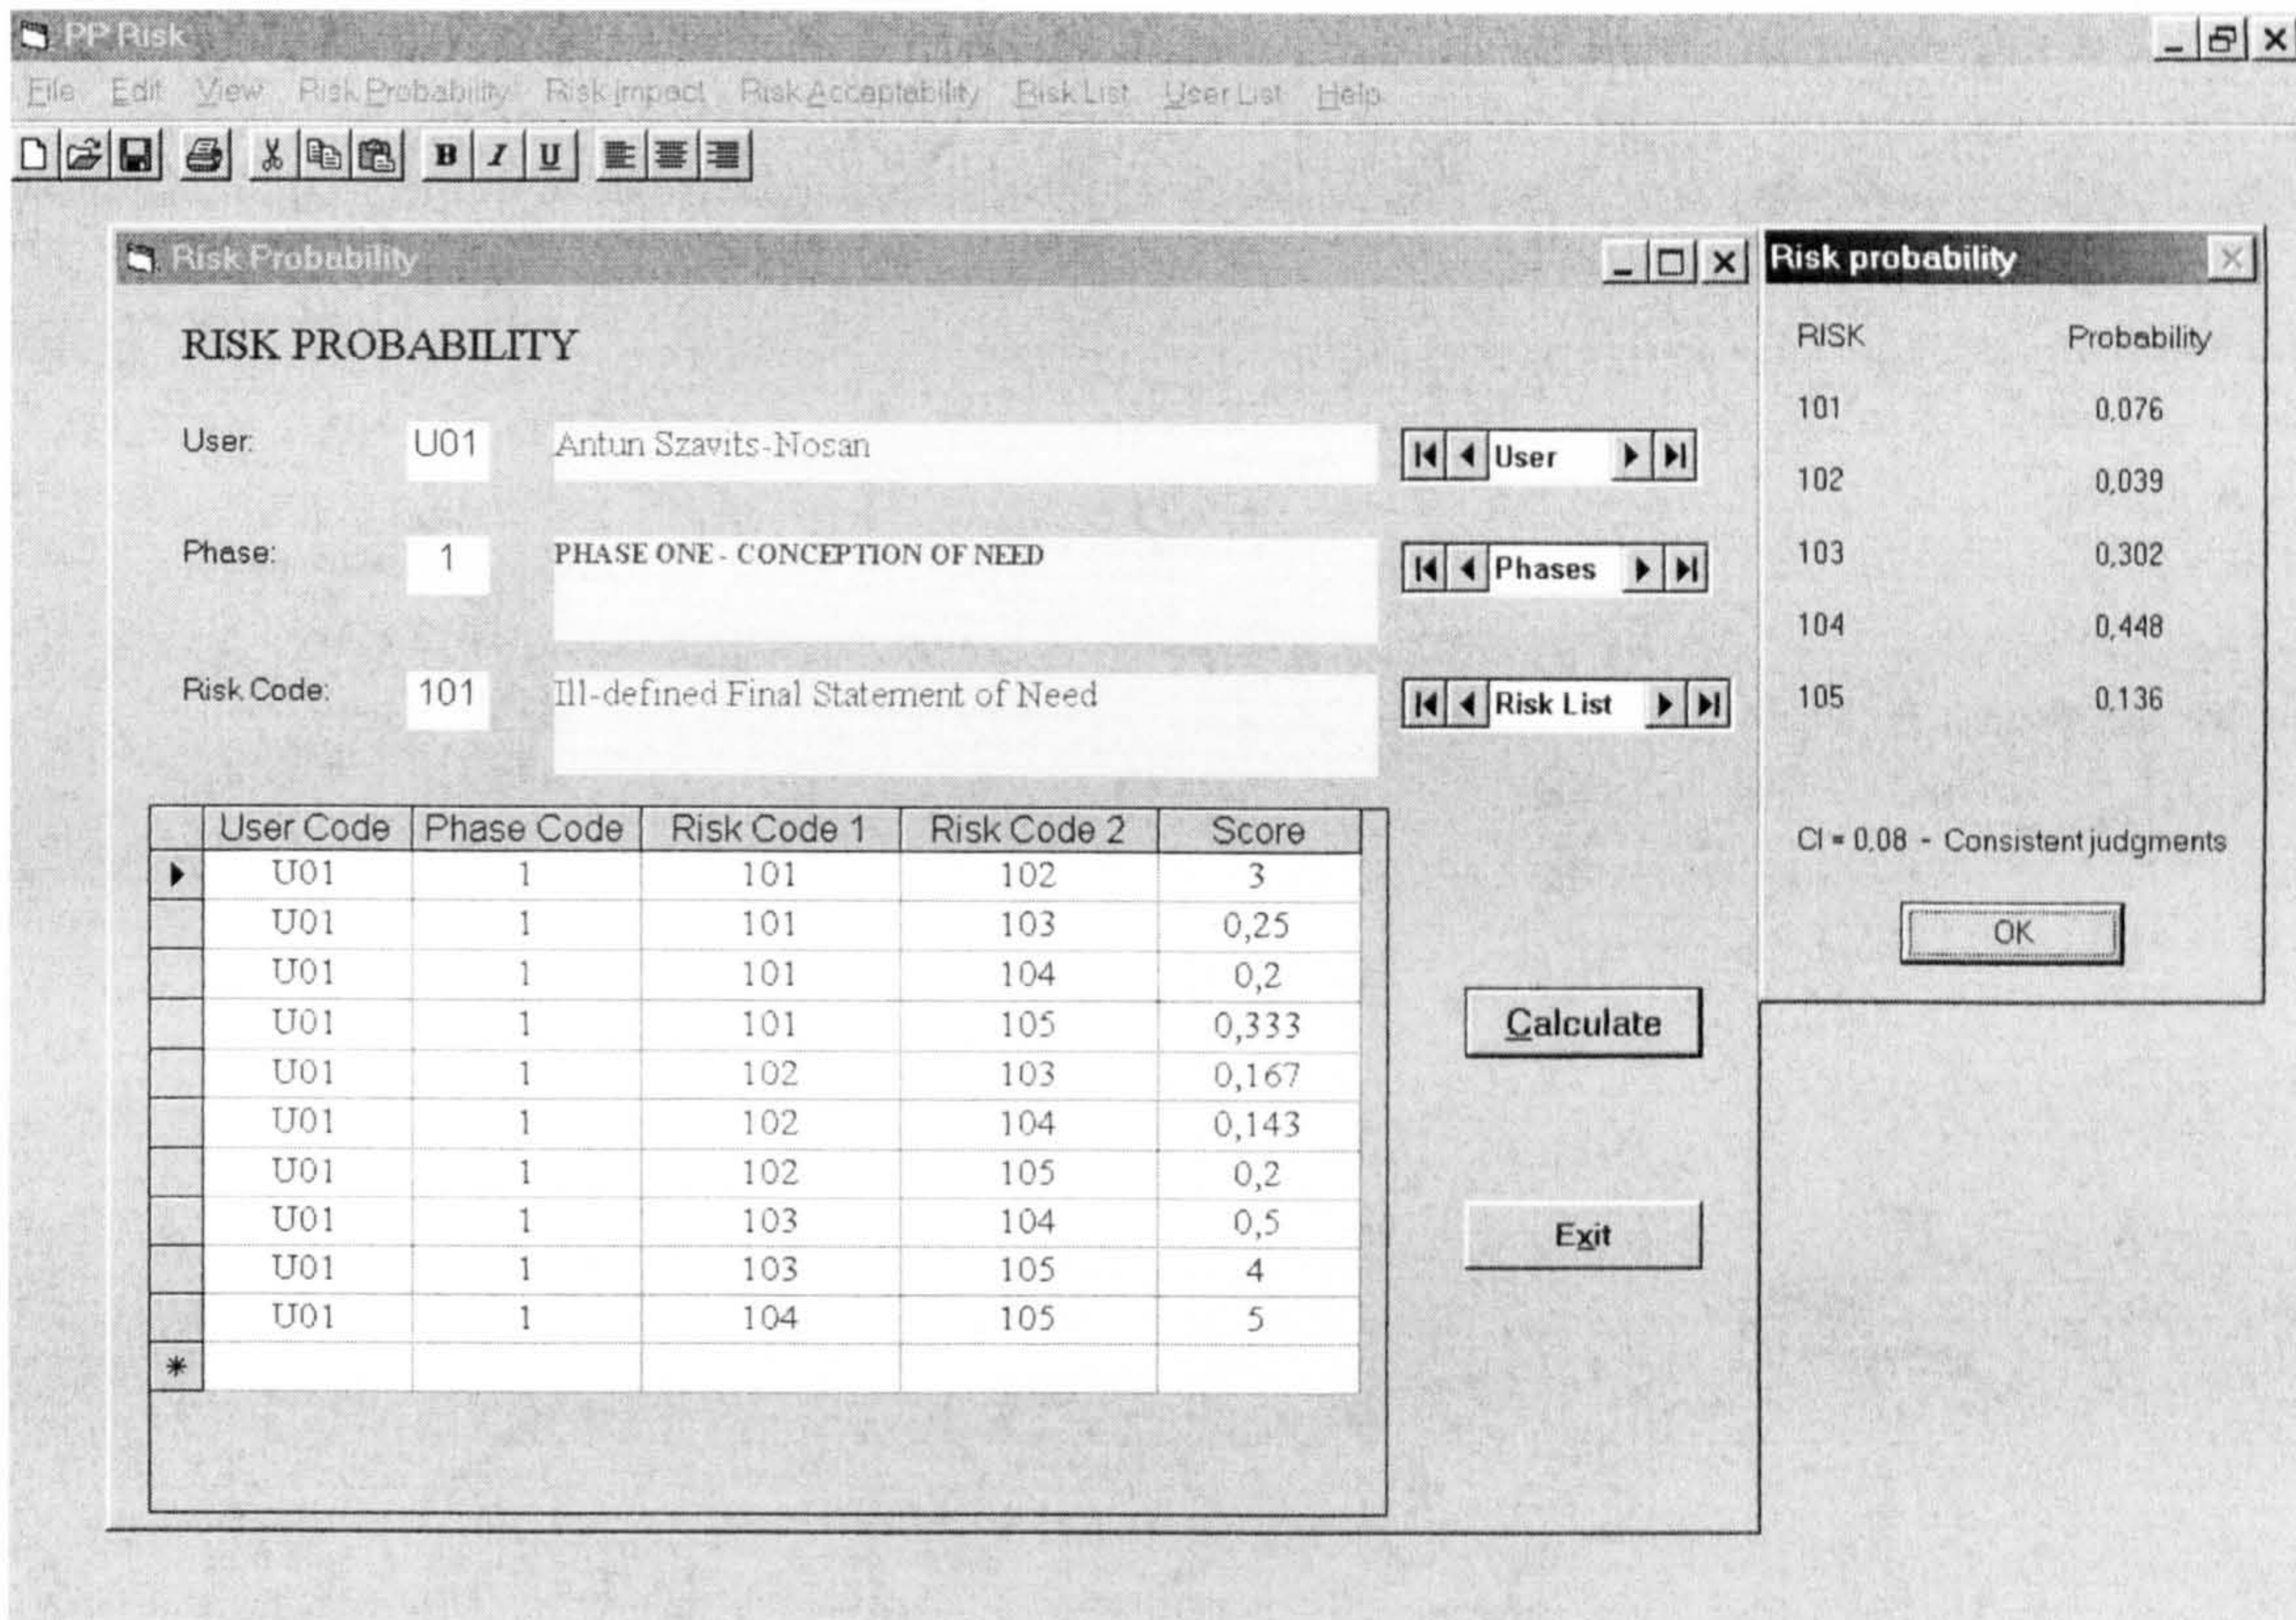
PP Risk

File Edit View Risk Probability Risk Impact Risk Acceptability Risk List User List Help

B I U

Risk Probability

RISK PROBABILITY

User: U01 Antun Szavits-Nosan User

Phase: 1 PHASE ONE - CONCEPTION OF NEED Phases

Risk Code: 101 Ill-defined Final Statement of Need Risk List

| User Code | Phase Code | Risk Code 1 | Risk Code 2 | Score |
|---|---|---|---|---|
| U01 | 1 | 101 | 102 | 3 |
| U01 | 1 | 101 | 103 | 0,25 |
| U01 | 1 | 101 | 104 | 0,2 |
| U01 | 1 | 101 | 105 | 0,333 |
| U01 | 1 | 102 | 103 | 0,167 |
| U01 | 1 | 102 | 104 | 0,143 |
| U01 | 1 | 102 | 105 | 0,2 |
| U01 | 1 | 103 | 104 | 0,5 |
| U01 | 1 | 103 | 105 | 4 |
| U01 | 1 | 104 | 105 | 5 |
| * | | | | |

Calculate

Exit

Risk probability

| RISK | Probability |
|---|---|
| 101 | 0,076 |
| 102 | 0,039 |
| 103 | 0,302 |
| 104 | 0,448 |
| 105 | 0,136 |

CI = 0,08 - Consistent judgments

OK